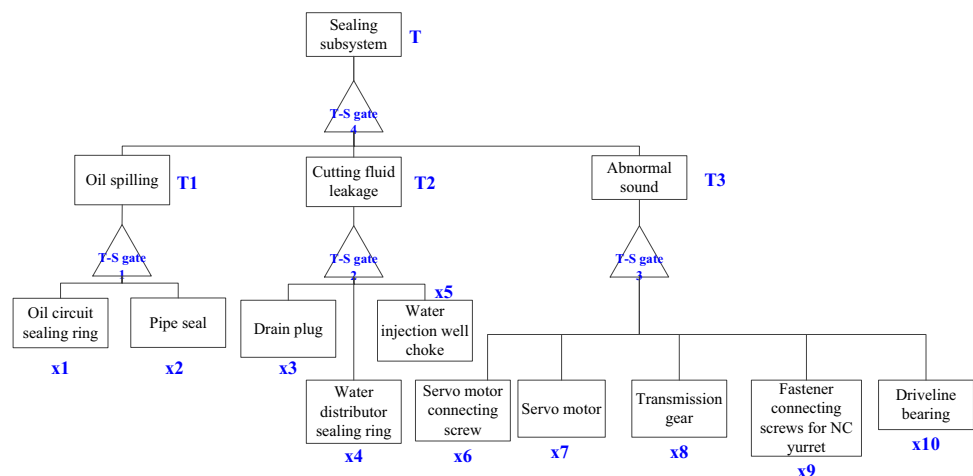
Sealing subsystem
T

T-S gate 4

Oil spilling
T1

Cutting fluid leakage
T2

Abnormal sound
T3

T-S gate 1

T-S gate 2

T-S gate 3

Oil circuit sealing ring
x1

Pipe seal
x2

Drain plug
x3

Water distributor sealing ring
x4

Water injection well choke
x5

Servo motor connecting screw
x6

Servo motor
x7

Transmission gear
x8

Fastener connecting screws for NC yurret
x9

Driveline bearing
x10